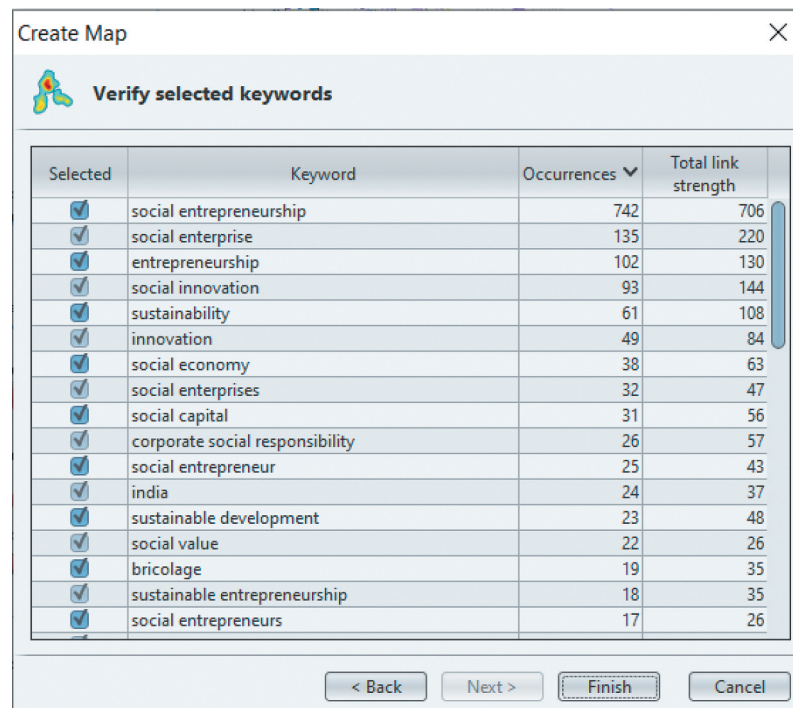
Create Map

Verify selected keywords

| Selected | Keyword | Occurrences | Total link strength |
|---|---|---|---|
| ☑ | social entrepreneurship | 742 | 706 |
| ☑ | social enterprise | 135 | 220 |
| ☑ | entrepreneurship | 102 | 130 |
| ☑ | social innovation | 93 | 144 |
| ☑ | sustainability | 61 | 108 |
| ☑ | innovation | 49 | 84 |
| ☑ | social economy | 38 | 63 |
| ☑ | social enterprises | 32 | 47 |
| ☑ | social capital | 31 | 56 |
| ☑ | corporate social responsibility | 26 | 57 |
| ☑ | social entrepreneur | 25 | 43 |
| ☑ | india | 24 | 37 |
| ☑ | sustainable development | 23 | 48 |
| ☑ | social value | 22 | 26 |
| ☑ | bricolage | 19 | 35 |
| ☑ | sustainable entrepreneurship | 18 | 35 |
| ☑ | social entrepreneurs | 17 | 26 |

< Back Next > Finish Cancel